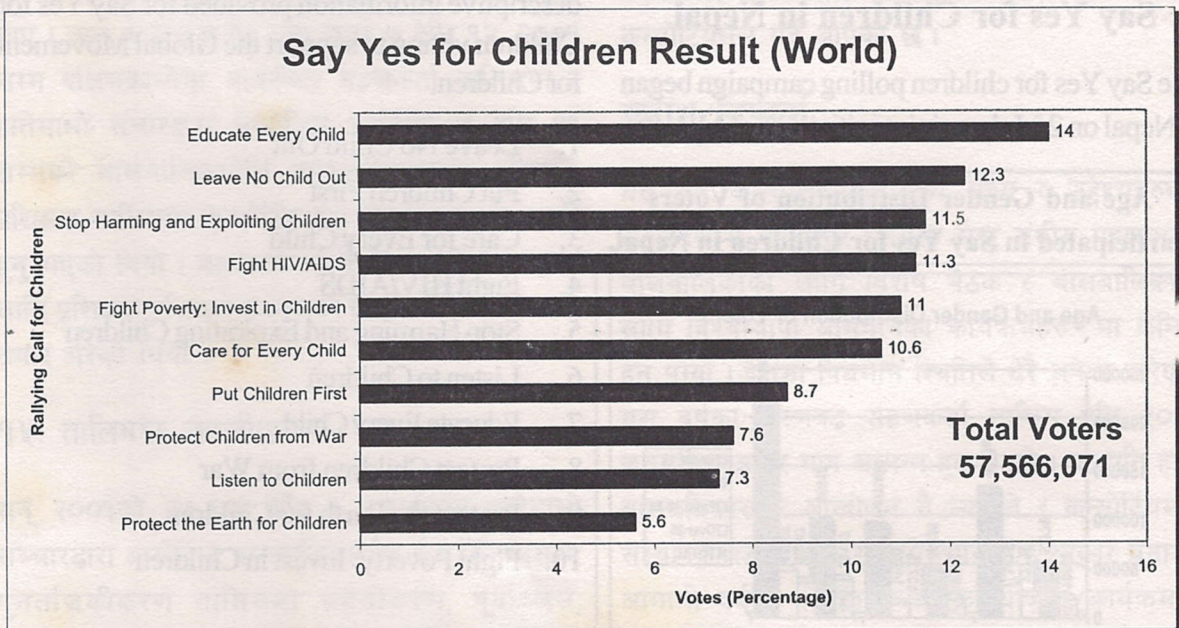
Say Yes for Children Result (World)

Rallying Call for Children

| Rallying Call for Children | Votes (Percentage) |
|---|---|
| Educate Every Child | 14 |
| Leave No Child Out | 12.3 |
| Stop Harming and Exploiting Children | 11.5 |
| Fight HIV/AIDS | 11.3 |
| Fight Poverty: Invest in Children | 11 |
| Care for Every Child | 10.6 |
| Put Children First | 8.7 |
| Protect Children from War | 7.6 |
| Listen to Children | 7.3 |
| Protect the Earth for Children | 5.6 |

0 2 4 6 8 10 12 14 16

Votes (Percentage)

Total Voters
57,566,071